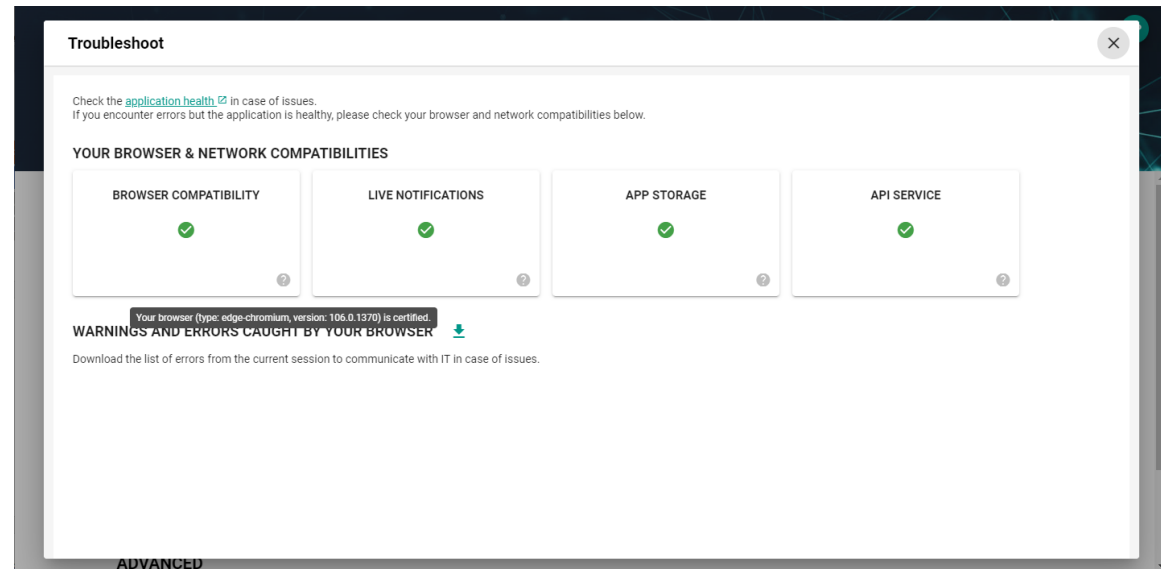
Troubleshoot

Check the application health in case of issues.
If you encounter errors but the application is healthy, please check your browser and network compatibilities below.

YOUR BROWSER & NETWORK COMPATIBILITIES

BROWSER COMPATIBILITY

LIVE NOTIFICATIONS

APP STORAGE

API SERVICE

Your browser (type: edge-chromium, version: 106.0.1370) is certified.

WARNINGS AND ERRORS CAUGHT BY YOUR BROWSER

Download the list of errors from the current session to communicate with IT in case of issues.

ADVANCED